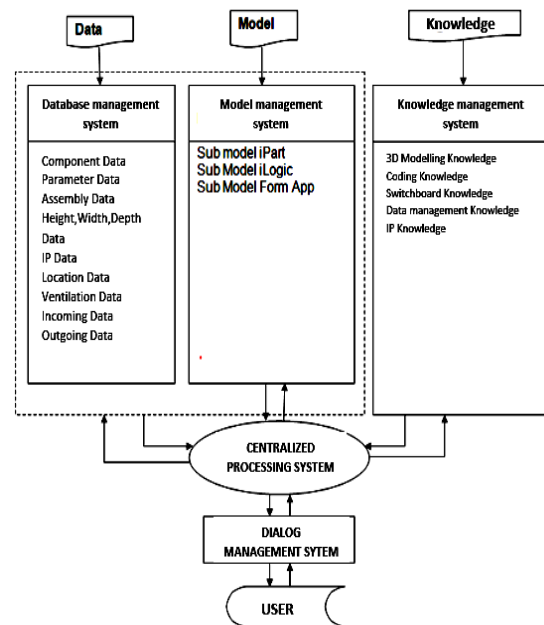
Data

Model

Knowledge

Database management system

Component Data
Parameter Data
Assembly Data
Height,Width,Depth Data
IP Data
Location Data
Ventilation Data
Incoming Data
Outgoing Data

Model management system

Sub model iPart
Sub Model iLogic
Sub Model Form App

Knowledge management system

3D Modelling Knowledge
Coding Knowledge
Switchboard Knowledge
Data management Knowledge
IP Knowledge

CENTRALIZED PROCESSING SYSTEM

DIALOG MANAGEMENT SYTEM

USER